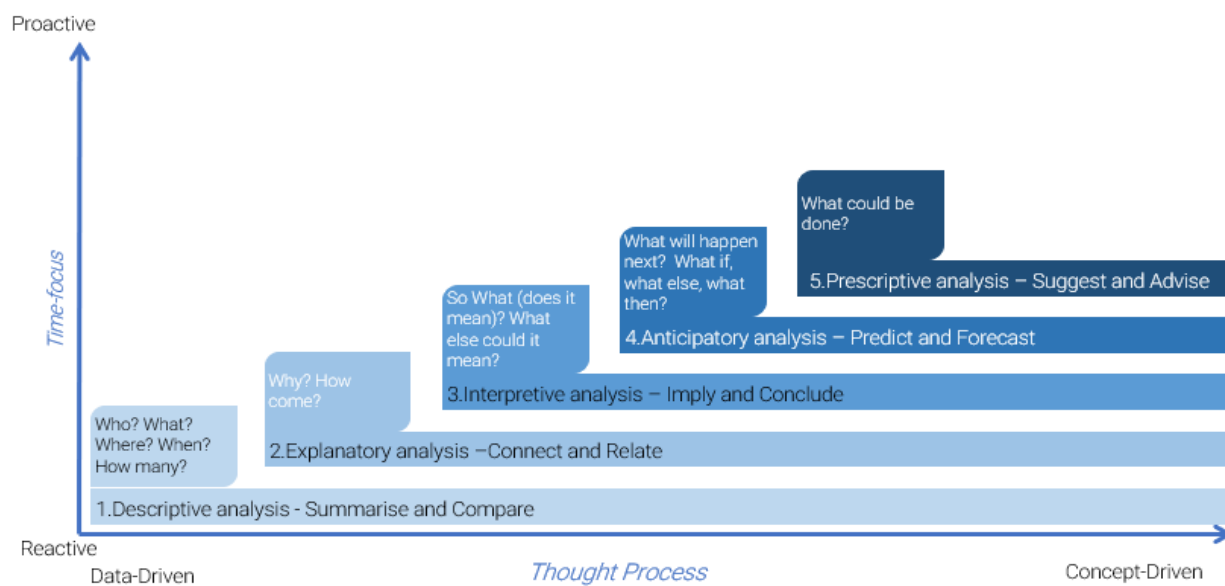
Proactive

Time-focus

What could be done?

5.Prescriptive analysis – Suggest and Advise

What will happen next? What if, what else, what then?

4.Anticipatory analysis – Predict and Forecast

So What (does it mean)? What else could it mean?

3.Interpretive analysis – Imply and Conclude

Why? How come?

2.Explanatory analysis –Connect and Relate

Who? What? Where? When? How many?

1.Descriptive analysis - Summarise and Compare

Reactive

Data-Driven

Thought Process

Concept-Driven